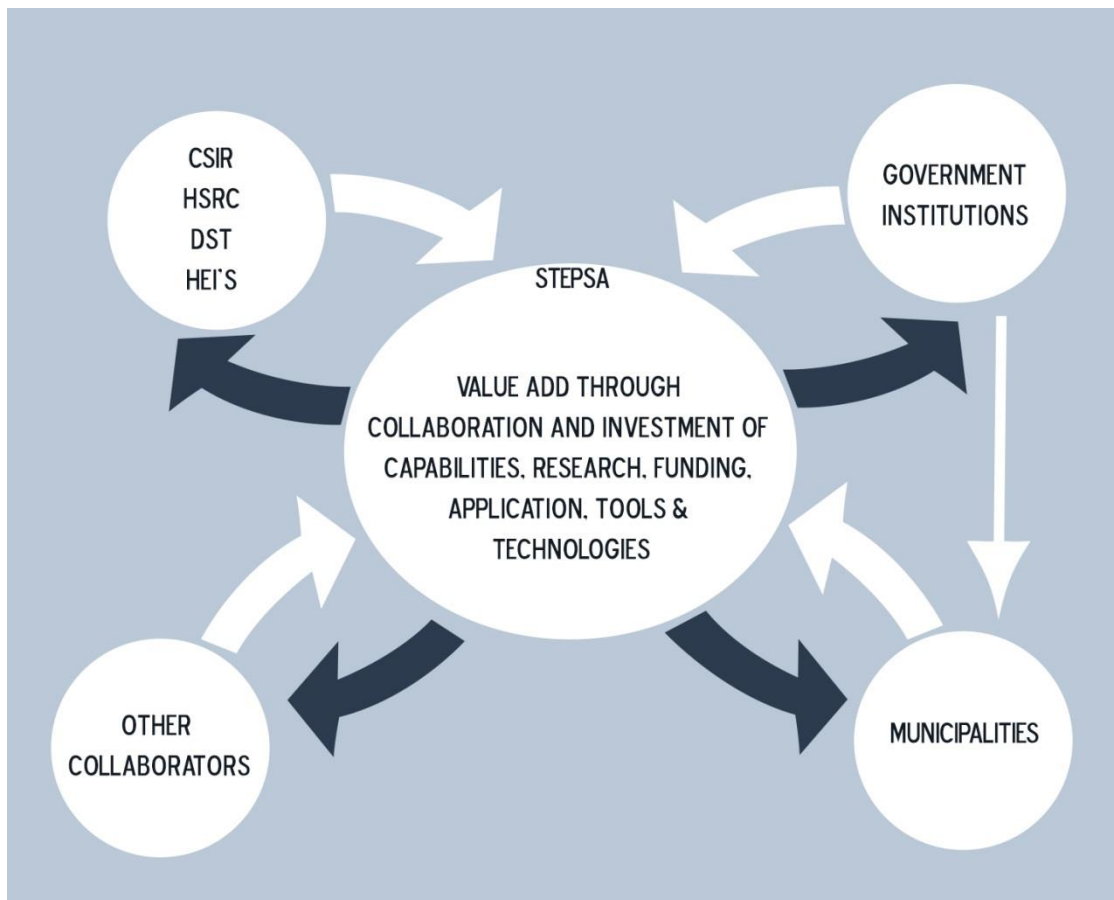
CSIR
HSRC
DST
HEI'S

GOVERNMENT INSTITUTIONS

STEPSA

VALUE ADD THROUGH COLLABORATION AND INVESTMENT OF CAPABILITIES, RESEARCH, FUNDING, APPLICATION, TOOLS & TECHNOLOGIES

OTHER COLLABORATORS

MUNICIPALITIES